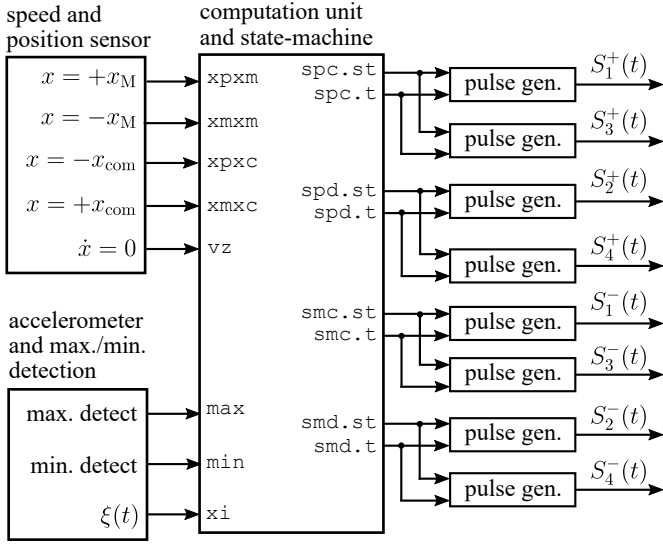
speed and position sensor

$x = +x_{\mathrm{M}}$

$x = -x_{\mathrm{M}}$

$x = -x_{\mathrm{com}}$

$x = +x_{\mathrm{com}}$

$\dot{x} = 0$

accelerometer and max./min. detection

max. detect

min. detect

$\xi(t)$

computation unit and state-machine

xpxm

xmxm

xpxc

xmxc

vz

max

min

xi

spc.st

spc.t

spd.st

spd.t

smc.st

smc.t

smd.st

smd.t

pulse gen.

$S_1^+(t)$

pulse gen.

$S_3^+(t)$

pulse gen.

$S_2^+(t)$

pulse gen.

$S_4^+(t)$

pulse gen.

$S_1^-(t)$

pulse gen.

$S_3^-(t)$

pulse gen.

$S_2^-(t)$

pulse gen.

$S_4^-(t)$